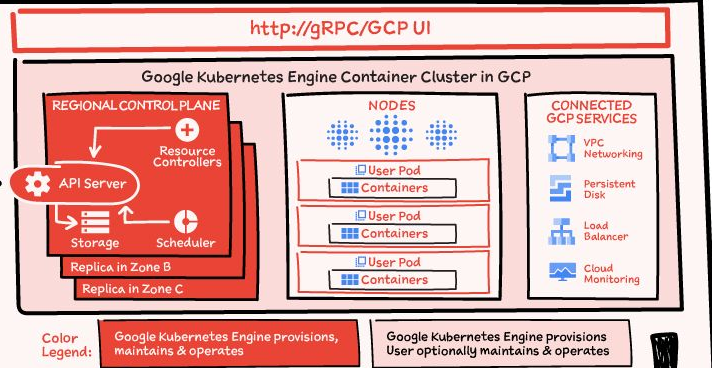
http://gRPC/GCP UI

Google Kubernetes Engine Container Cluster in GCP

REGIONAL CONTROL PLANE

Resource Controllers

API Server

Storage

Scheduler

Replica in Zone B

Replica in Zone C

NODES

User Pod

Containers

User Pod

Containers

User Pod

Containers

CONNECTED GCP SERVICES

VPC Networking

Persistent Disk

Load Balancer

Cloud Monitoring

Color Legend:

Google Kubernetes Engine provisions, maintains & operates

Google Kubernetes Engine provisions User optionally maintains & operates